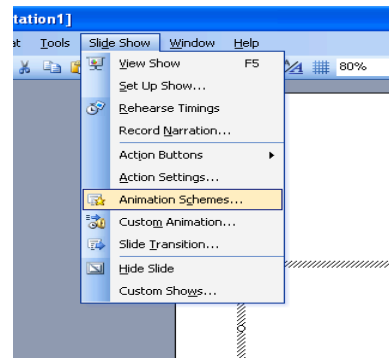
tation1]

at Tools Slide Show Window Help

80%

View Show F5
Set Up Show...
Rehearse Timings
Record Narration...
Action Buttons
Action Settings...
Animation Schemes...
Custom Animation...
Slide Transition...
Hide Slide
Custom Shows...